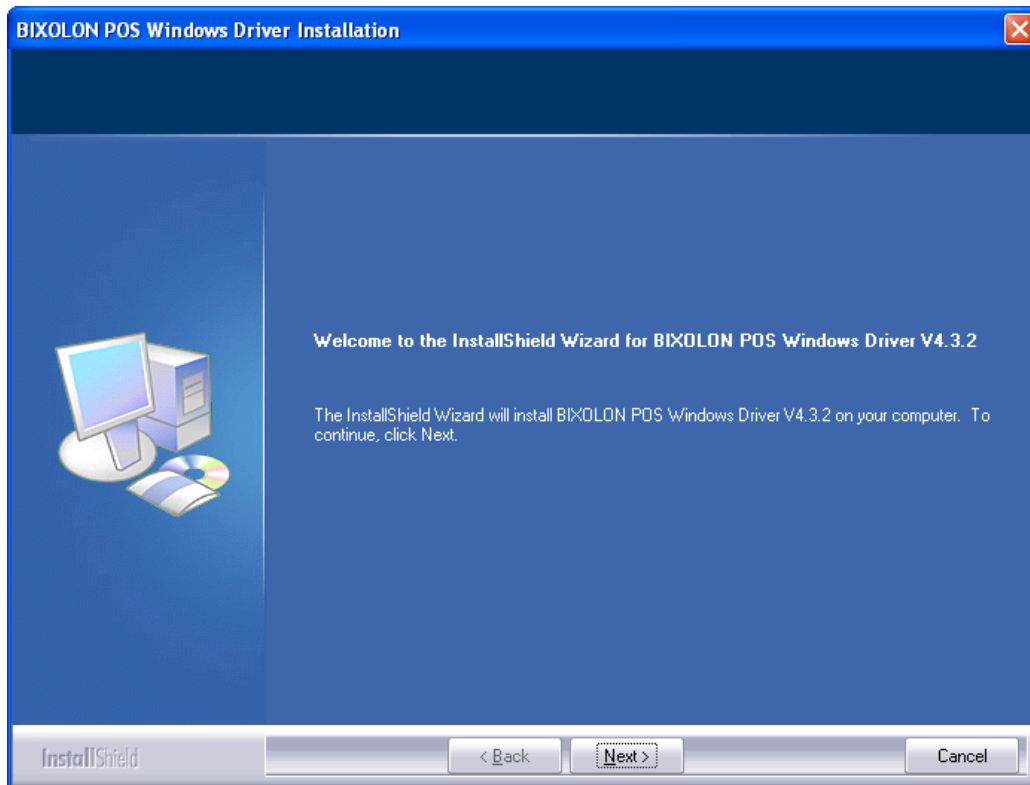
BIXOLON POS Windows Driver Installation

Welcome to the InstallShield Wizard for BIXOLON POS Windows Driver V4.3.2

The InstallShield Wizard will install BIXOLON POS Windows Driver V4.3.2 on your computer. To continue, click Next.

InstallShield

< Back

Next >

Cancel